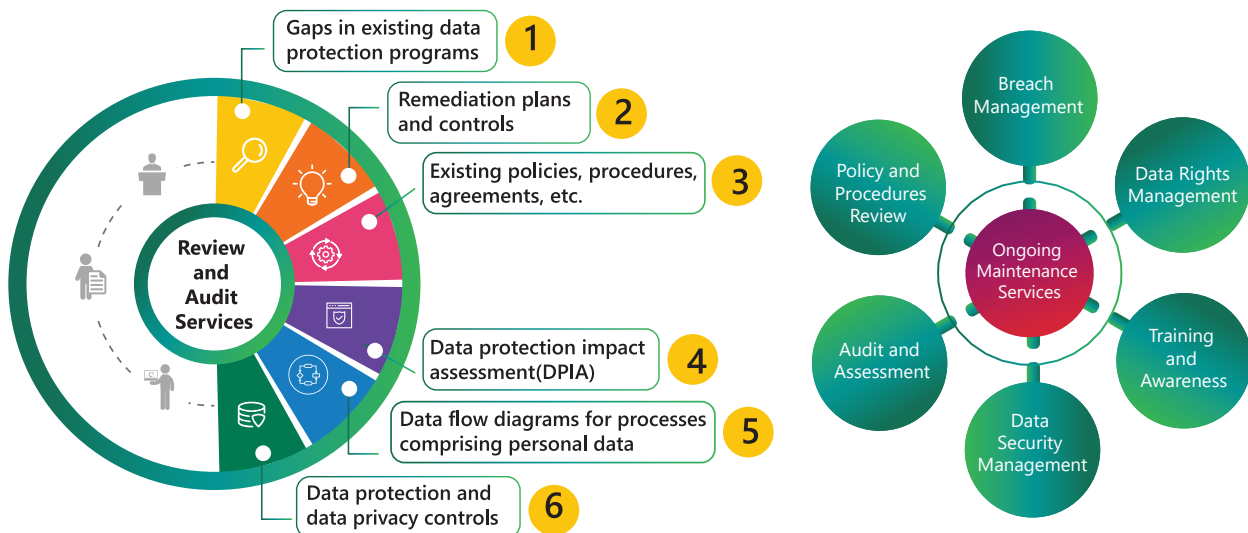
Gaps in existing data protection programs
1

Remediation plans and controls
2

Existing policies, procedures, agreements, etc.
3

Review and Audit Services

Data protection impact assessment(DPIA)
4

Data flow diagrams for processes comprising personal data
5

Data protection and data privacy controls
6

Breach Management

Data Rights Management

Policy and Procedures Review

Ongoing Maintenance Services

Training and Awareness

Audit and Assessment

Data Security Management